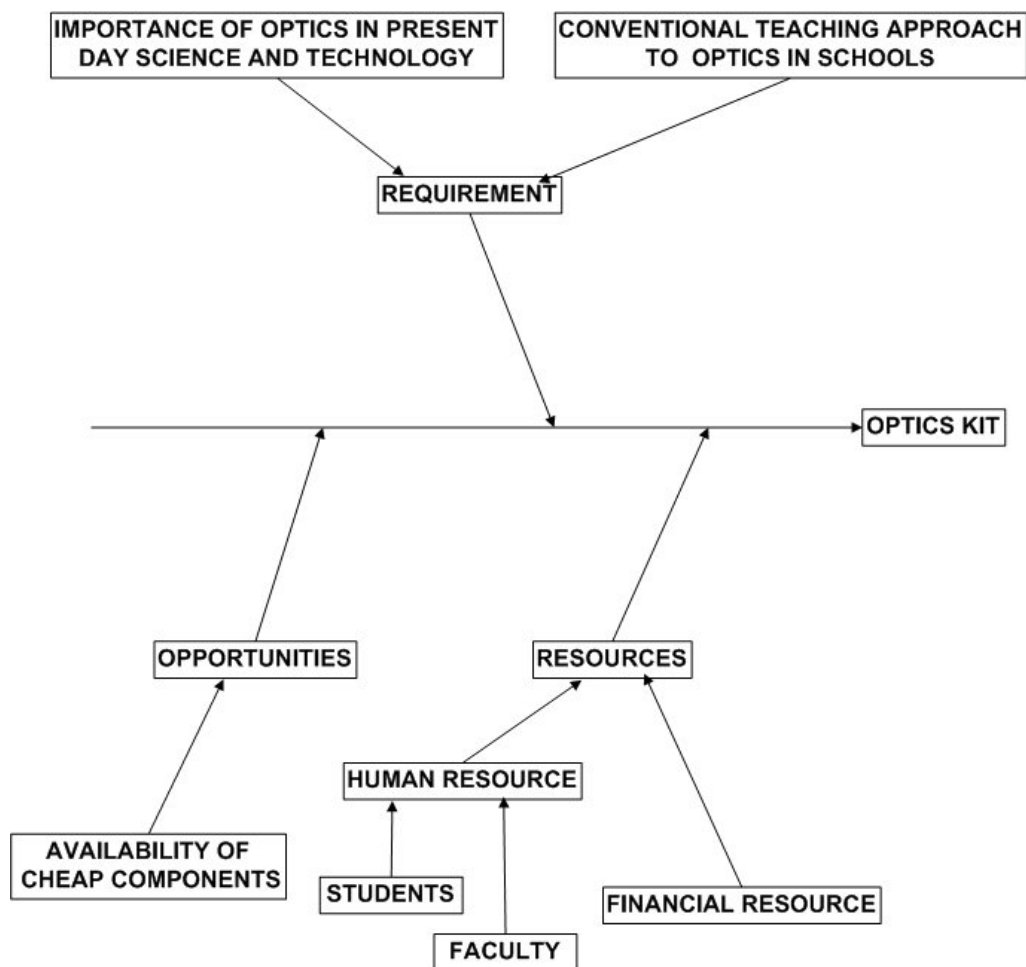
IMPORTANCE OF OPTICS IN PRESENT DAY SCIENCE AND TECHNOLOGY

CONVENTIONAL TEACHING APPROACH TO OPTICS IN SCHOOLS

REQUIREMENT

OPTICS KIT

OPPORTUNITIES

RESOURCES

HUMAN RESOURCE

AVAILABILITY OF CHEAP COMPONENTS

STUDENTS

FINANCIAL RESOURCE

FACULTY